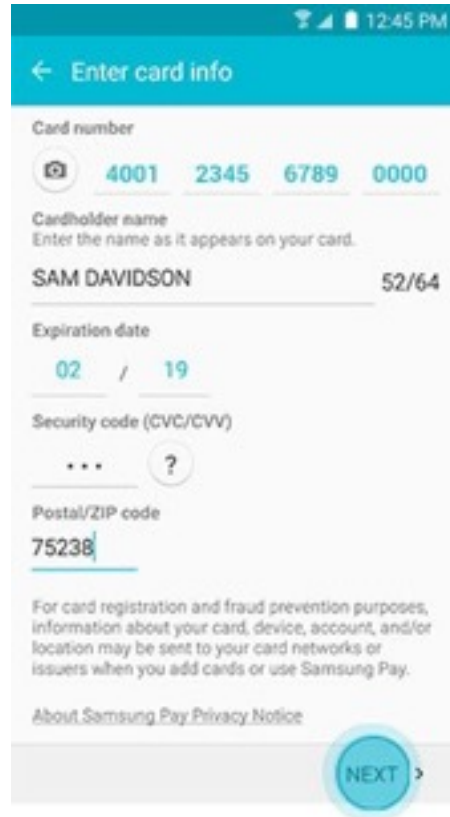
12:45 PM

← Enter card info

Card number

4001 2345 6789 0000

Cardholder name
Enter the name as it appears on your card.

SAM DAVIDSON

52/64

Expiration date

02 / 19

Security code (CVC/CVV)

••• ?

Postal/ZIP code

75238

For card registration and fraud prevention purposes, information about your card, device, account, and/or location may be sent to your card networks or issuers when you add cards or use Samsung Pay.

About Samsung Pay Privacy Notice

NEXT >